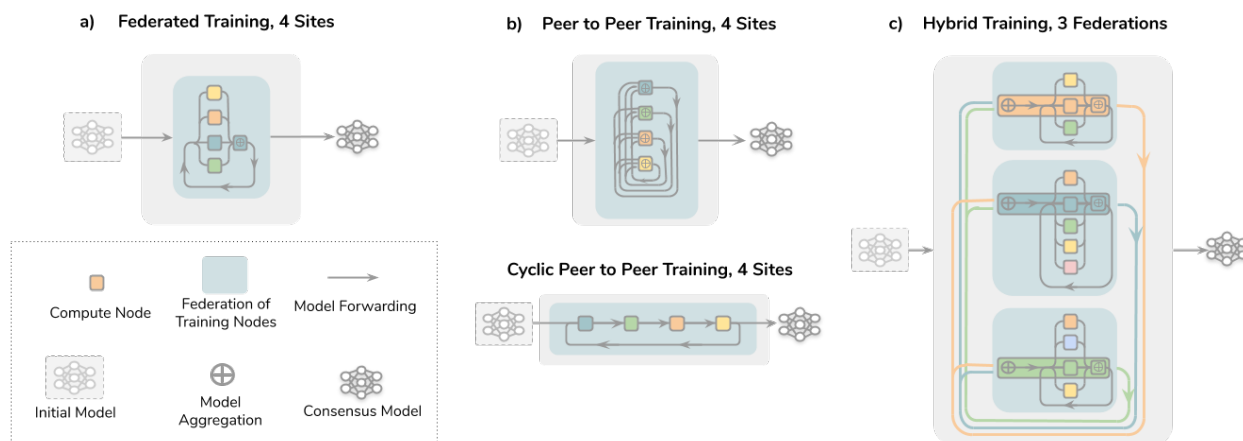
a) Federated Training, 4 Sites

b) Peer to Peer Training, 4 Sites

c) Hybrid Training, 3 Federations

Cyclic Peer to Peer Training, 4 Sites

Compute Node

Federation of Training Nodes

Model Forwarding

Initial Model

Model Aggregation

Consensus Model